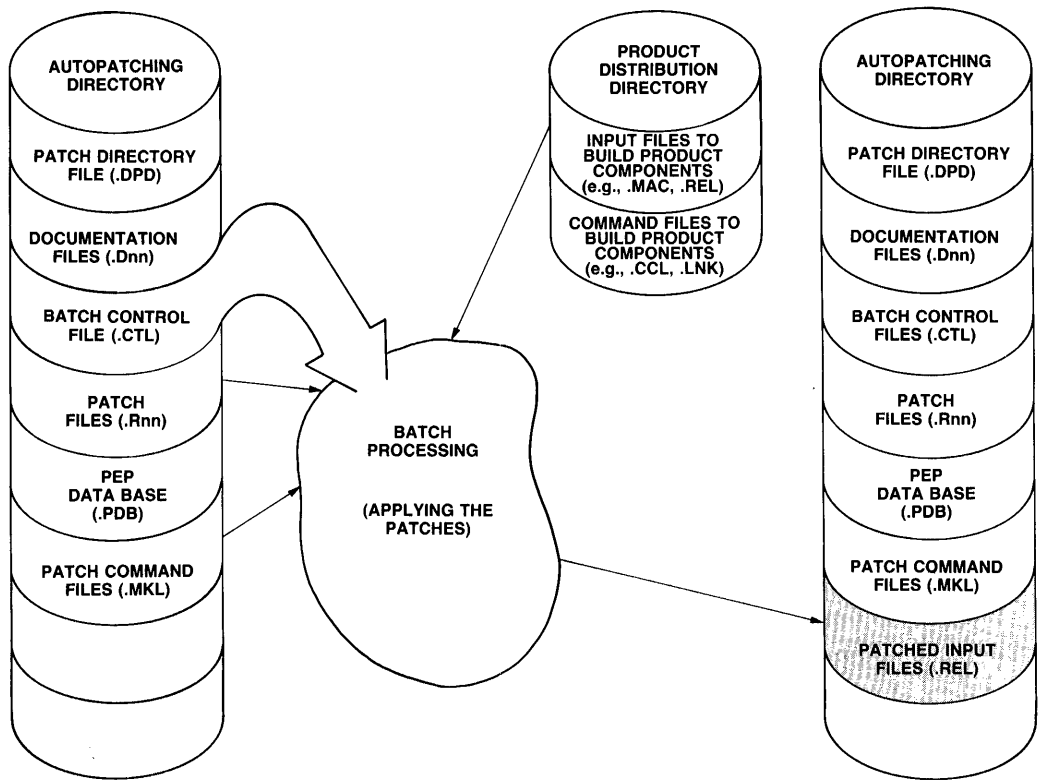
AUTOPATCHING DIRECTORY

PATCH DIRECTORY FILE (.DPD)

DOCUMENTATION FILES (.Dnn)

BATCH CONTROL FILE (.CTL)

PATCH FILES (.Rnn)

PEP DATA BASE (.PDB)

PATCH COMMAND FILES (.MKL)

PRODUCT DISTRIBUTION DIRECTORY

INPUT FILES TO BUILD PRODUCT COMPONENTS (e.g., .MAC, .REL)

COMMAND FILES TO BUILD PRODUCT COMPONENTS (e.g., .CCL, .LNK)

BATCH PROCESSING

(APPLYING THE PATCHES)

AUTOPATCHING DIRECTORY

PATCH DIRECTORY FILE (.DPD)

DOCUMENTATION FILES (.Dnn)

BATCH CONTROL FILES (.CTL)

PATCH FILES (.Rnn)

PEP DATA BASE (.PDB)

PATCH COMMAND FILES (.MKL)

PATCHED INPUT FILES (.REL)